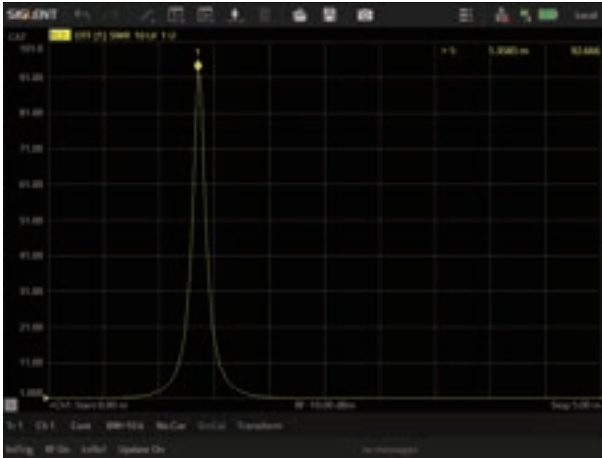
SIGLENT

Local

CAT

Tr1 S11 SWR 10.0/ 1.0

> 1 5.3585 m 93.666

101.0

91.00

81.00

71.00

61.00

51.00

41.00

31.00

21.00

11.00

1.000

1

>Ch1: Start 0.00 m

IF: 10.00 dBm

Stop 5.00 m

Tr 1 Ch 1 Cont. IBW 10 k No Cor SrcCal Transform

ExtTrig RF On IntRef Update On

No messages